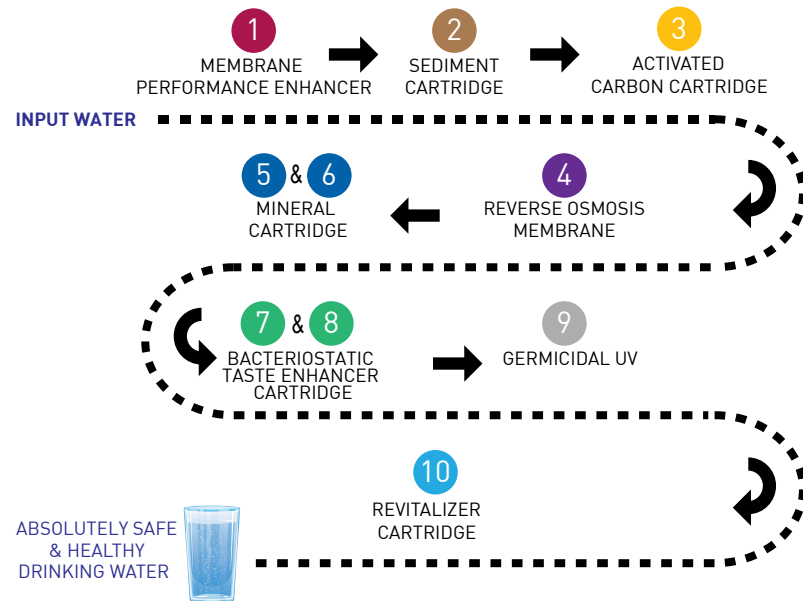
1
MEMBRANE PERFORMANCE ENHANCER

2
SEDIMENT CARTRIDGE

3
ACTIVATED CARBON CARTRIDGE

INPUT WATER

4
REVERSE OSMOSIS MEMBRANE

5 & 6
MINERAL CARTRIDGE

7 & 8
BACTERIOSTATIC TASTE ENHANCER CARTRIDGE

9
GERMICIDAL UV

10
REVITALIZER CARTRIDGE

ABSOLUTELY SAFE & HEALTHY DRINKING WATER